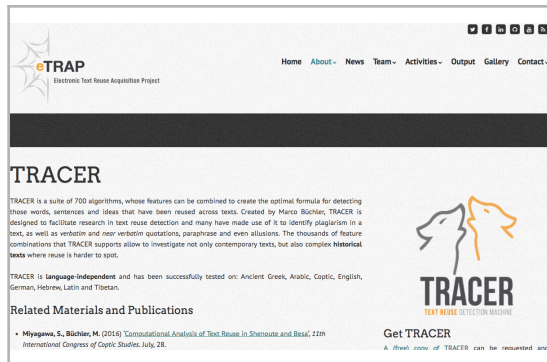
eTRAP
Electronic Text Reuse Acquisition Project

Home About News Team Activities Output Gallery Contact

TRACER

TRACER is a suite of 700 algorithms, whose features can be combined to create the optimal formula for detecting those words, sentences and ideas that have been reused across texts. Created by Marco Büchler, TRACER is designed to facilitate research in text reuse detection and many have made use of it to identify plagiarism in a text, as well as verbatim and near verbatim quotations, paraphrase and even allusions. The thousands of feature combinations that TRACER supports allow to investigate not only contemporary texts, but also complex historical texts where reuse is harder to spot.

TRACER is language-independent and has been successfully tested on: Ancient Greek, Arabic, Coptic, English, German, Hebrew, Latin and Tibetan.

TRACER
TEXT REUSE DETECTION MACHINE

Related Materials and Publications

• Miyagawa, S., Büchler, M. (2016) 'Computational Analysis of Text Reuse in Shenoute and Besa', 11th International Congress of Coptic Studies. July, 28.

Get TRACER

A (free) copy of TRACER can be requested and